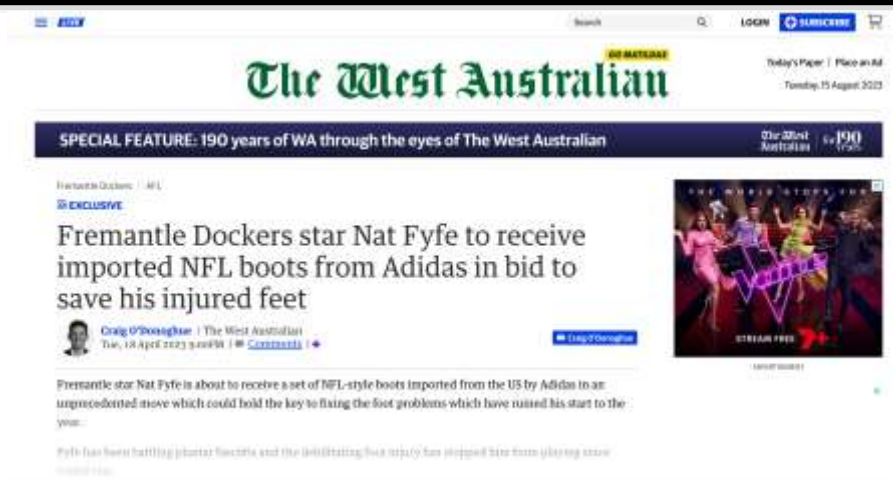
LIVE

Search

LOGIN SUBSCRIBE

GO MATILDAS

The West Australian

Today's Paper | Place an Ad

Tuesday, 15 August 2023

SPECIAL FEATURE: 190 years of WA through the eyes of The West Australian

The West Australian 190 YEARS

Fremantle Dockers | AFL

EXCLUSIVE

Fremantle Dockers star Nat Fyfe to receive imported NFL boots from Adidas in bid to save his injured feet

Craig O'Donoghue | The West Australian
Tue, 18 April 2023 9:00PM | Comments |

Craig O'Donoghue

Fremantle star Nat Fyfe is about to receive a set of NFL-style boots imported from the US by Adidas in an unprecedented move which could hold the key to fixing the foot problems which have ruined his start to the year.

Fyfe has been battling plantar fasciitis and the debilitating foot injury has stopped him from playing since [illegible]

THE WORLD STOPS FOR
The Voice
STREAM FREE 7+

ADVERTISEMENT